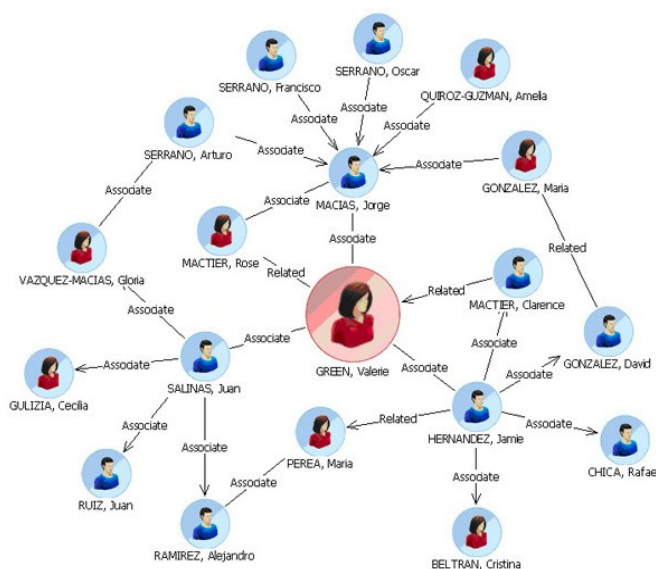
SERRANO, Francisco

SERRANO, Oscar

QUIROZ-GUZMAN, Amelia

Associate

Associate

Associate

SERRANO, Arturo

Associate

Associate

GONZALEZ, Maria

Associate

Associate

MACIAS, Jorge

Related

VAZQUEZ-MACIAS, Gloria

Associate

MACTIER, Rose

Related

Related

MACTIER, Clarence

Associate

Associate

Associate

GONZALEZ, David

Associate

Associate

GULIZIA, Cecilia

SALINAS, Juan

GREEN, Valerie

Associate

Associate

Associate

Related

PEREA, Maria

HERNANDEZ, Jamie

Associate

Associate

CHICA, Rafae

Associate

Associate

RUIZ, Juan

RAMIREZ, Alejandro

BELTRAN, Cristina